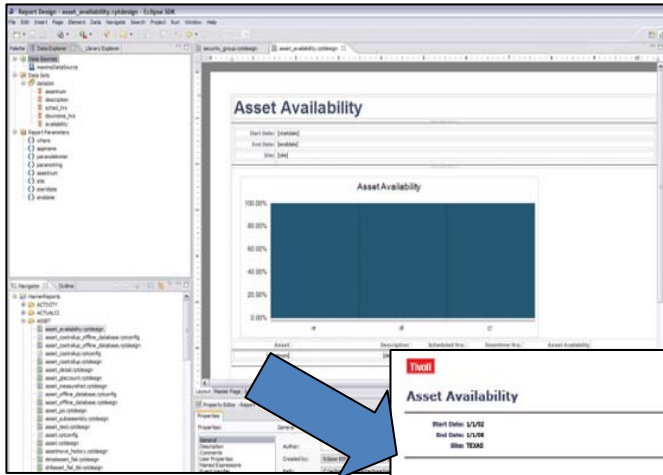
Report Design - asset_availability.rptdesign - Eclipse SDK

File Edit Insert Page Element Data Navigate Search Project Run Window Help

Palette Data Explorer Library Explorer

Data Sources
maximoDataSource
Data Sets
dataSet
assetnum
description
sched_hrs
downtime_hrs
availability
Report Parameters
where
appname
paramdelimiter
paramstring
assetnum
site
startdate
enddate

security_group.rptdesign asset_availability.rptdesign

Asset Availability

Start Date: [startdate]
End Date: [enddate]
Site: [site]

Asset Availability

100.00%
80.00%
60.00%
40.00%
20.00%
0.00%

Asset Description Scheduled Hrs Downtime Hrs Asset Availability

Navigator Outline

MaximoReports
ACTIVITY
ACTUALCI
ASSET
asset_availability.rptdesign
asset_costrollup_offline_database.rptconfig
asset_costrollup_offline_database.rptdesign
asset_costrollup.rptconfig
asset_costrollup.rptdesign
asset_detail.rptdesign
asset_glaccount.rptdesign
asset_measurelist.rptdesign
asset_offline_database.rptconfig
asset_offline_database.rptdesign
asset_po.rptdesign
asset_subassembly.rptdesign
asset_test.rptdesign
asset.rptconfig
asset.rptdesign
assetmove_history.rptdesign
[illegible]
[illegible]

Layout Master Page
Property Editor - Report
Properties
General
Description
Comments
User Properties
Named Expressions
Author:
Created by:

Tivoli

Asset Availability

Start Date: 1/1/02
End Date: 1/1/08
Site: TEXAS